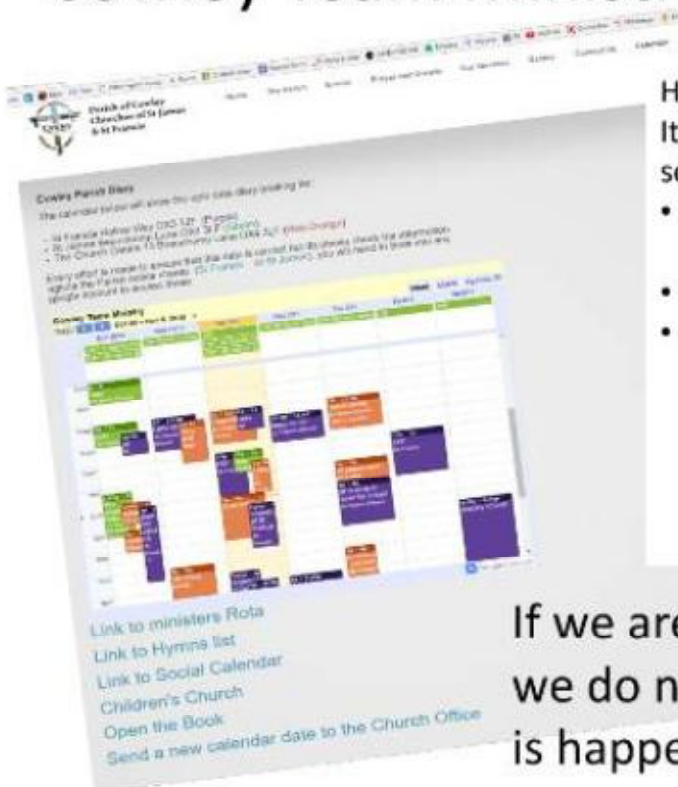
Parish of Cowley
Churches of St James
& St Francis

Home

Cowley Parish Diary

Cowley Team Ministry

Week Month Agenda

Link to ministers Rota
Link to Hymns list
Link to Social Calendar
Children's Church
Open the Book
Send a new calendar date to the Church Office

H
It
sc
•
•
•

If we are
we do n
is happe